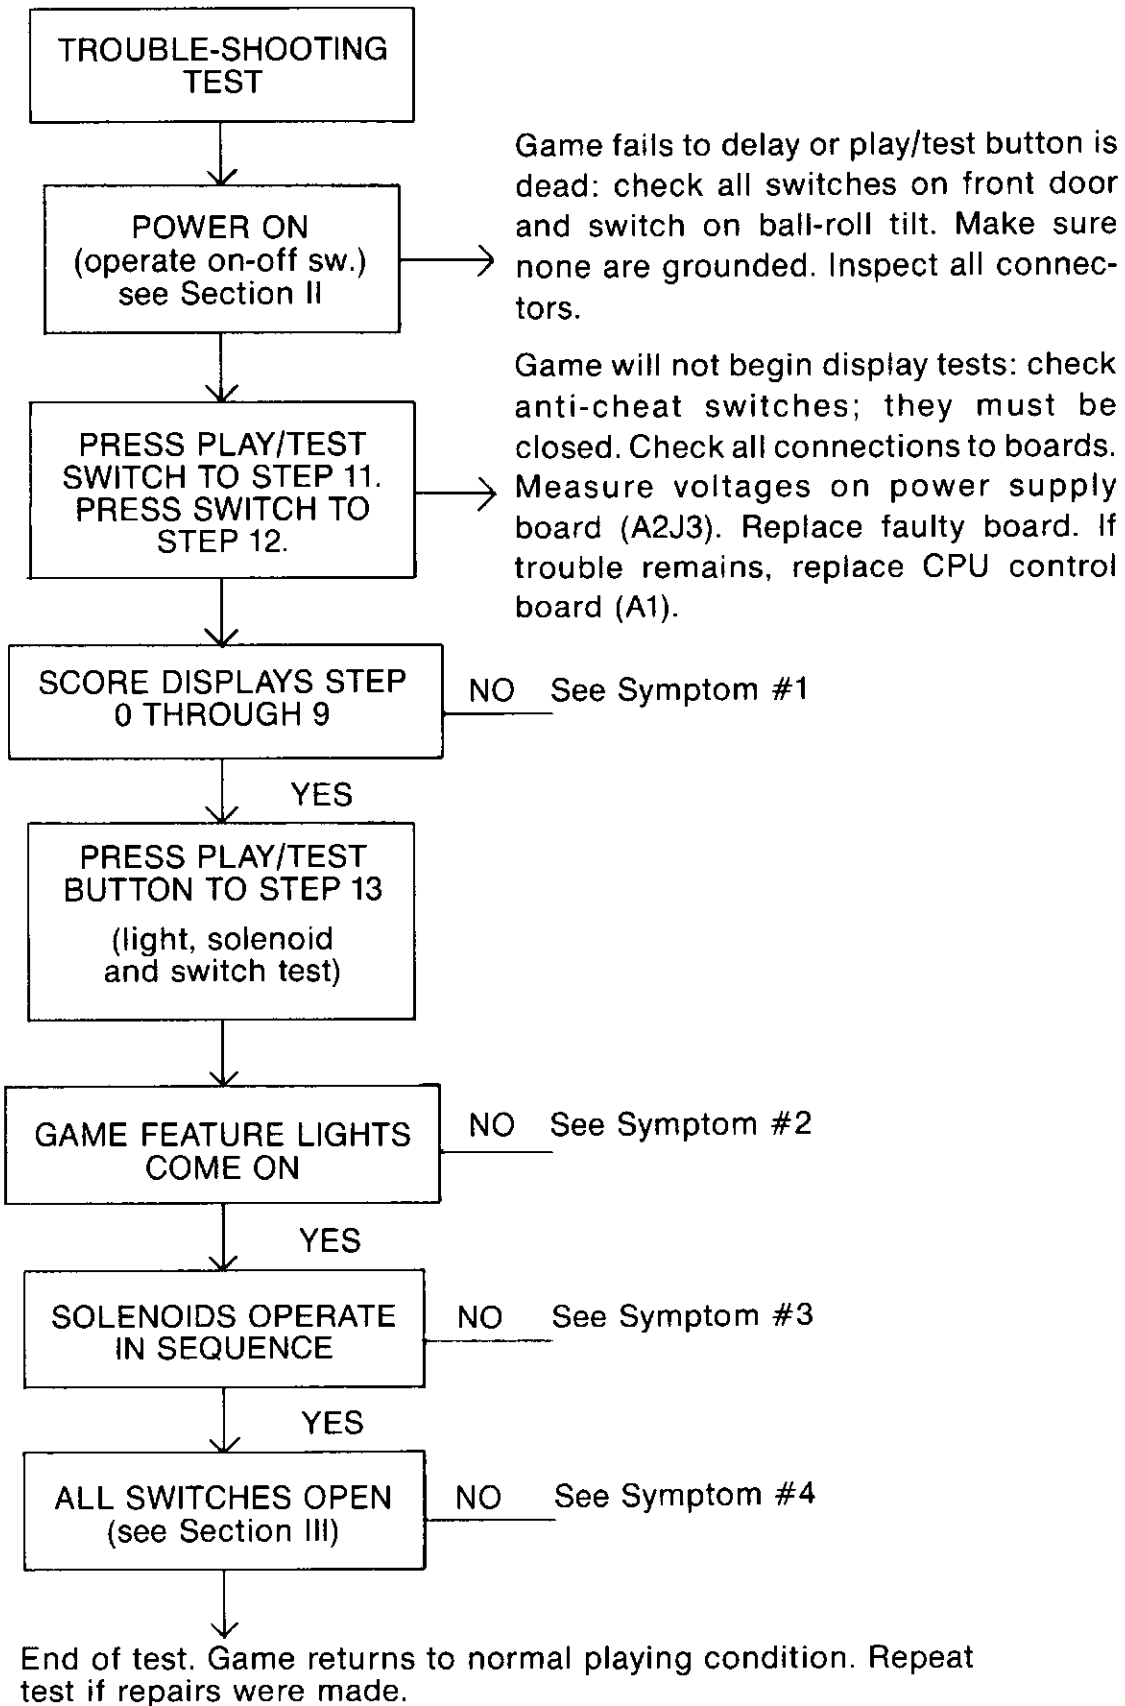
TROUBLE-SHOOTING TEST

POWER ON
(operate on-off sw.)
see Section II

Game fails to delay or play/test button is dead: check all switches on front door and switch on ball-roll tilt. Make sure none are grounded. Inspect all connectors.

PRESS PLAY/TEST SWITCH TO STEP 11. PRESS SWITCH TO STEP 12.

Game will not begin display tests: check anti-cheat switches; they must be closed. Check all connections to boards. Measure voltages on power supply board (A2J3). Replace faulty board. If trouble remains, replace CPU control board (A1).

SCORE DISPLAYS STEP 0 THROUGH 9

NO See Symptom #1

YES

PRESS PLAY/TEST BUTTON TO STEP 13
(light, solenoid and switch test)

GAME FEATURE LIGHTS COME ON

NO See Symptom #2

YES

SOLENOIDS OPERATE IN SEQUENCE

NO See Symptom #3

YES

ALL SWITCHES OPEN
(see Section III)

NO See Symptom #4

End of test. Game returns to normal playing condition. Repeat test if repairs were made.